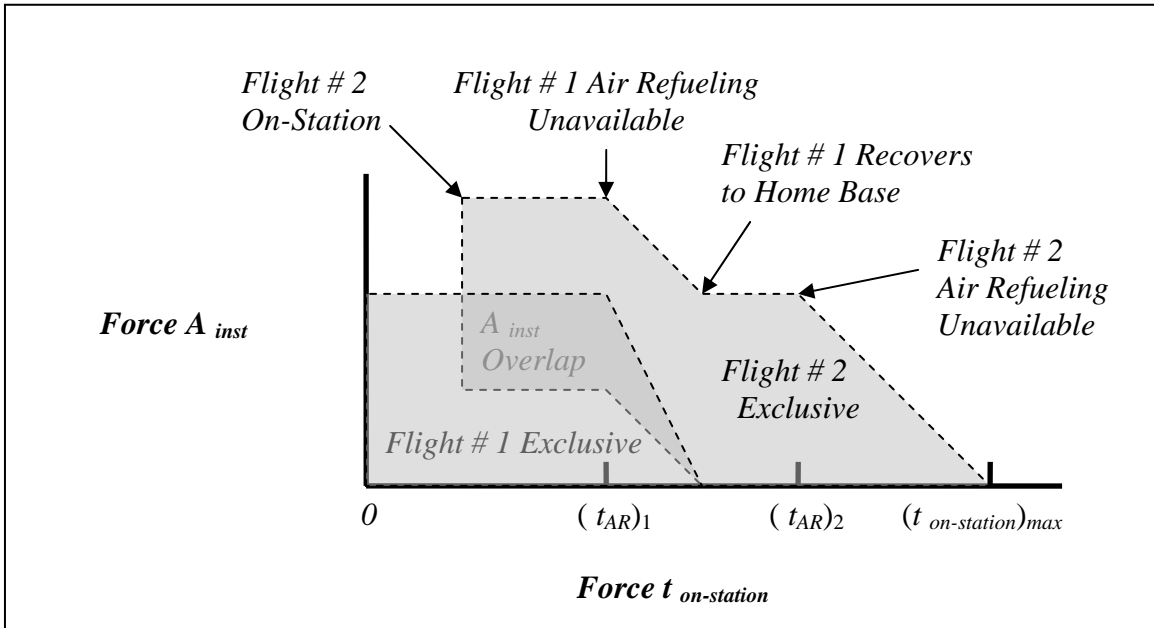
Flight # 2 On-Station

Flight # 1 Air Refueling Unavailable

Flight # 1 Recovers to Home Base

Flight # 2 Air Refueling Unavailable

Force $A_{inst}$

$A_{inst}$ Overlap

Flight # 2 Exclusive

Flight # 1 Exclusive

0

$(t_{AR})_1$

$(t_{AR})_2$

$(t_{on\text{-}station})_{max}$

Force $t_{on\text{-}station}$